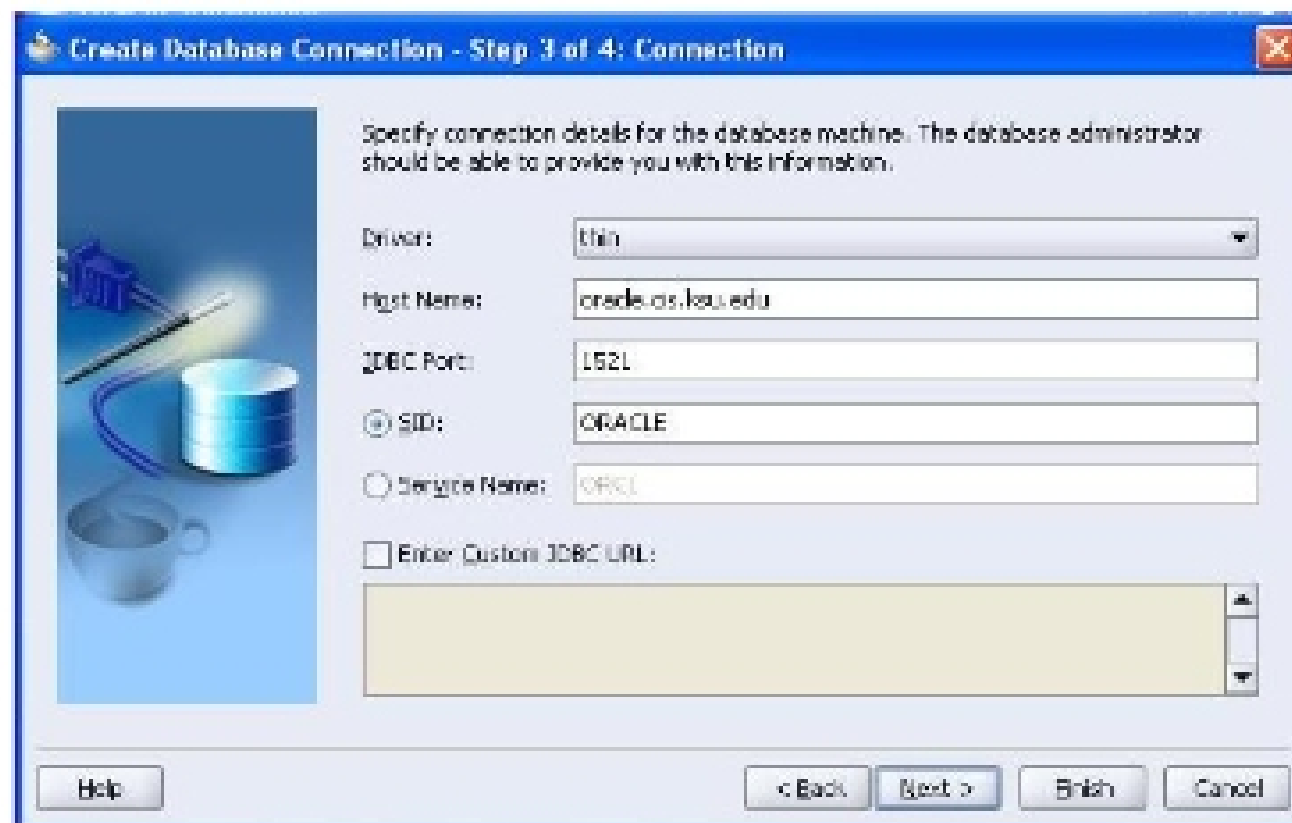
Create Database Connection - Step 3 of 4: Connection

Specify connection details for the database machine. The database administrator should be able to provide you with this information.

Driver: thin

Host Name: oracle.cis.ksu.edu

JDBC Port: 1521

SID: ORACLE

Service Name: ORCL

Enter Custom JDBC URL:

Help

< Back

Next >

Finish

Cancel